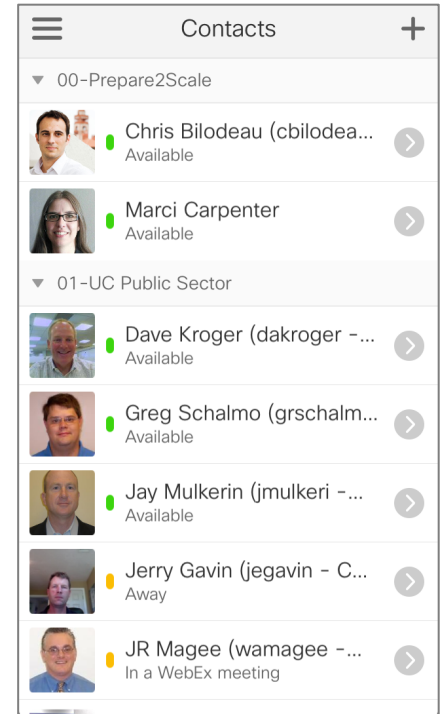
Contacts

▼ 00-Prepare2Scale

Chris Bilodeau (cbilodea...
Available

Marci Carpenter
Available

▼ 01-UC Public Sector

Dave Kroger (dakroger -...
Available

Greg Schalmo (grschalm...
Available

Jay Mulkerin (jmulkeri -...
Available

Jerry Gavin (jegavin - C...
Away

JR Magee (wamagee -...
In a WebEx meeting